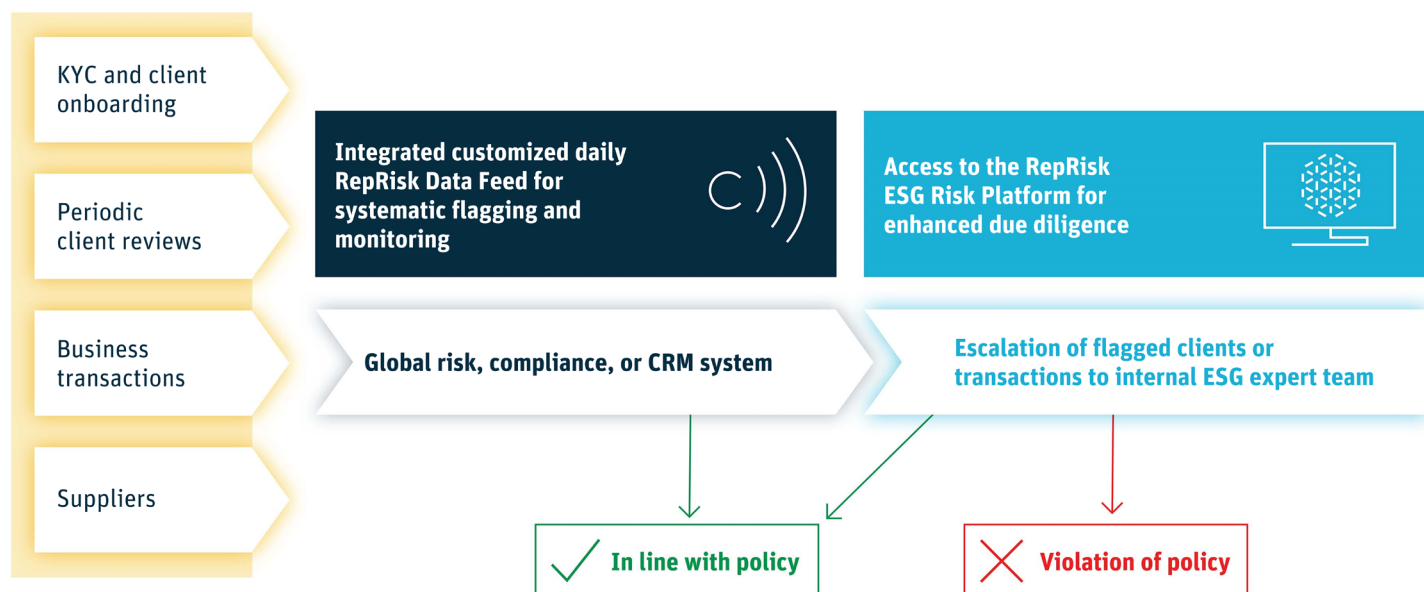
KYC and client onboarding

Periodic client reviews

Business transactions

Suppliers

Integrated customized daily RepRisk Data Feed for systematic flagging and monitoring

Access to the RepRisk ESG Risk Platform for enhanced due diligence

Global risk, compliance, or CRM system

Escalation of flagged clients or transactions to internal ESG expert team

In line with policy

Violation of policy